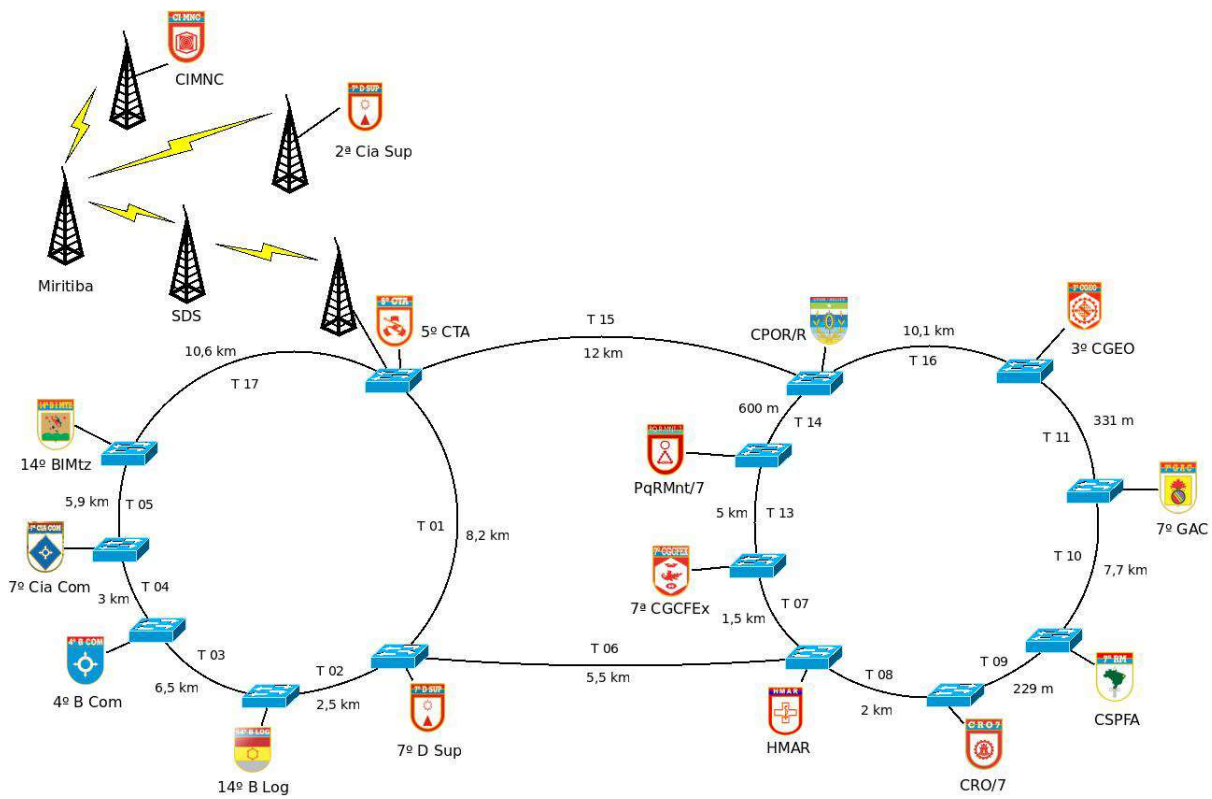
CI MNC
CIMNC
7º D SUP
2ª Cia Sup
Miritiba
SDS
5º CTA
5º CTA
T 15
12 km
CPOR/R
10,1 km
T 16
3º CGEO
3º CGEO
10,6 km
T 17
14º BIMtz
14º BIMtz
5,9 km
T 05
7ª Cia Com
7º Cia Com
3 km
T 04
4º B Com
4º B Com
T 03
6,5 km
14º B Log
14º B Log
T 02
2,5 km
7º D Sup
7º D Sup
T 01
8,2 km
T 06
5,5 km
600 m
T 14
PqRMnt/7
PqRMnt/7
5 km
T 13
7ª CGCFEx
7ª CGCFEx
T 07
1,5 km
HMAR
HMAR
T 08
2 km
C R O 7
CRO/7
T 09
229 m
7ª RM
CSPFA
T 10
7,7 km
7º GAC
7º GAC
T 11
331 m